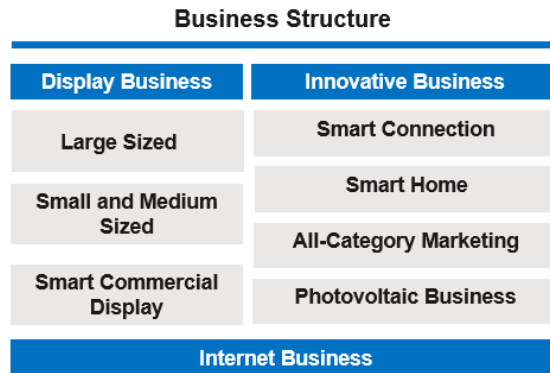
Business Structure

Display Business

Large Sized

Small and Medium Sized

Smart Commercial Display

Innovative Business

Smart Connection

Smart Home

All-Category Marketing

Photovoltaic Business

Internet Business